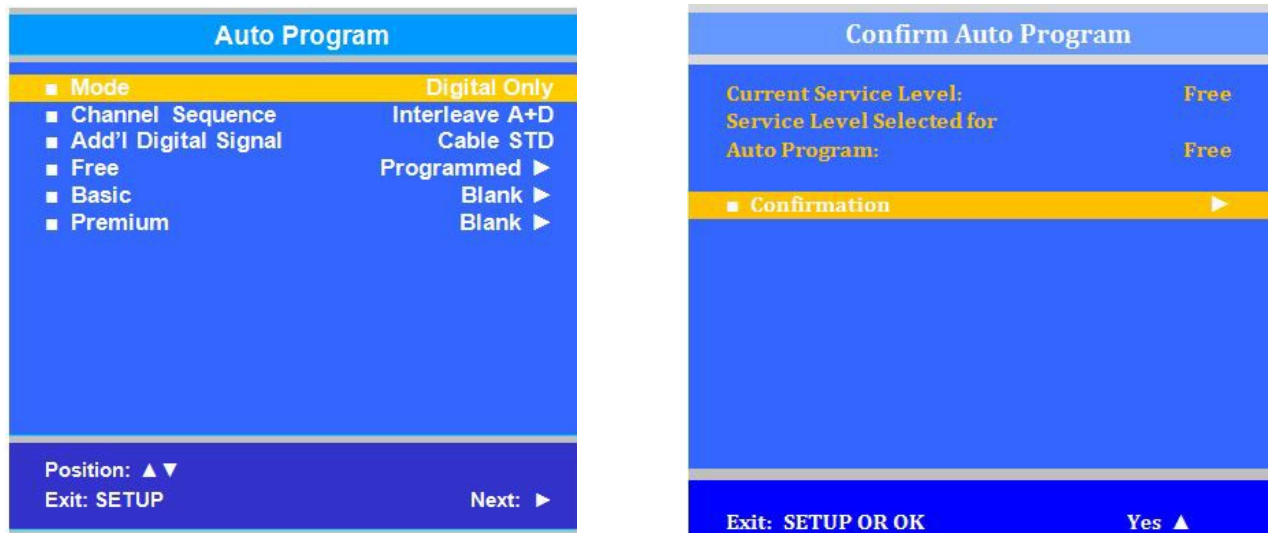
Auto Program

■ Mode Digital Only
■ Channel Sequence Interleave A+D
■ Add'l Digital Signal Cable STD
■ Free Programmed ►
■ Basic Blank ►
■ Premium Blank ►

Position: ▲▼
Exit: SETUP Next: ►

Confirm Auto Program

Current Service Level: Free
Service Level Selected for
Auto Program: Free

■ Confirmation ►

Exit: SETUP OR OK Yes ▲